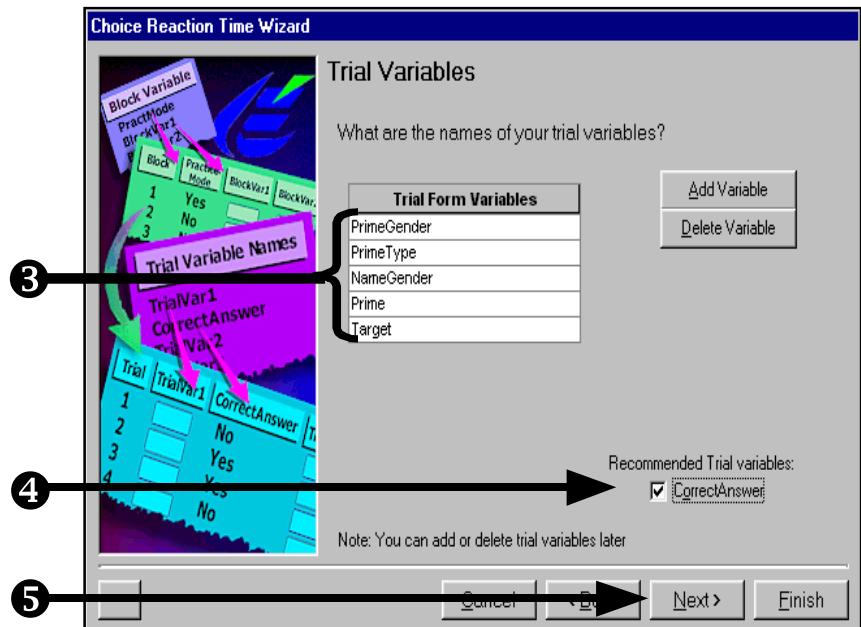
Choice Reaction Time Wizard

Block Variable
PractMode
BlockVar1
BlockVar2

Block | PracticeMode | BlockVar1 | BlockVar2
1 Yes
2 No
3

Trial Variable Names
TrialVar1
CorrectAnswer
TrialVar2

Trial | TrialVar1 | CorrectAnswer
1
2 No
3 Yes
4 Yes
No

Trial Variables

What are the names of your trial variables?

| Trial Form Variables |
|---|
| PrimeGender |
| PrimeType |
| NameGender |
| Prime |
| Target |

Add Variable
Delete Variable

❸

Recommended Trial variables:
❹
☑ CorrectAnswer

Note: You can add or delete trial variables later

❺
Cancel
< Back
Next >
Finish